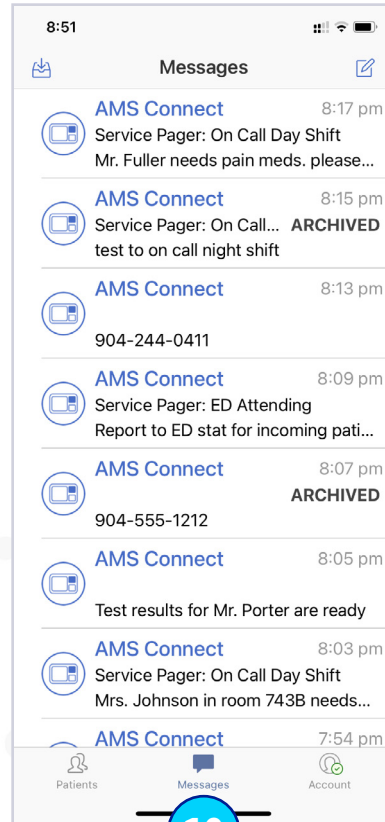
8:51

Messages

AMS Connect 8:17 pm
Service Pager: On Call Day Shift
Mr. Fuller needs pain meds. please...

AMS Connect 8:15 pm
Service Pager: On Call... ARCHIVED
test to on call night shift

AMS Connect 8:13 pm
904-244-0411

AMS Connect 8:09 pm
Service Pager: ED Attending
Report to ED stat for incoming pati...

AMS Connect 8:07 pm
ARCHIVED
904-555-1212

AMS Connect 8:05 pm
Test results for Mr. Porter are ready

AMS Connect 8:03 pm
Service Pager: On Call Day Shift
Mrs. Johnson in room 743B needs...

AMS Connect 7:54 pm

Patients Messages Account